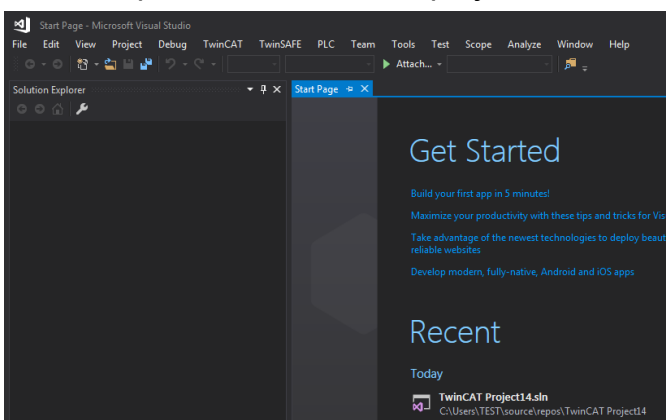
Start Page - Microsoft Visual Studio

File Edit View Project Debug TwinCAT TwinSAFE PLC Team Tools Test Scope Analyze Window Help

Attach...

Solution Explorer

Start Page

Get Started

Build your first app in 5 minutes!

Maximize your productivity with these tips and tricks for Vis

Take advantage of the newest technologies to deploy beaut reliable websites

Develop modern, fully-native, Android and iOS apps

Recent

Today

TwinCAT Project14.sln
C:\Users\TEST\source\repos\TwinCAT Project14